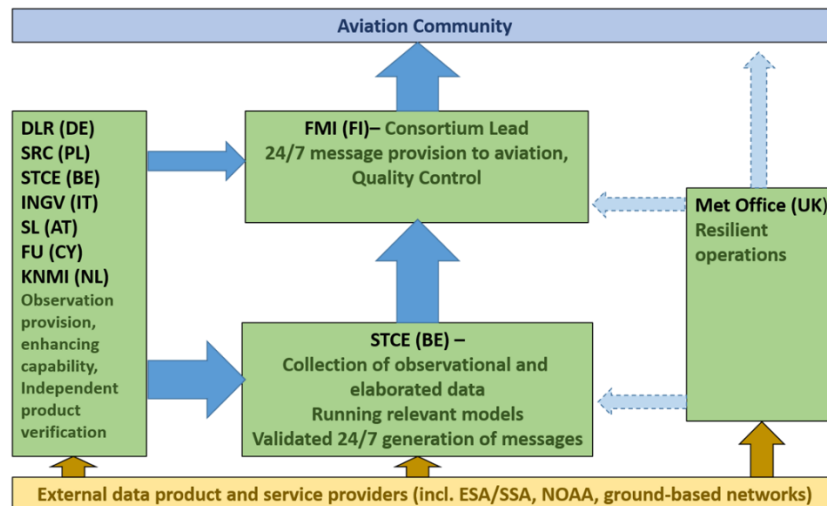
Aviation Community

DLR (DE)
SRC (PL)
STCE (BE)
INGV (IT)
SL (AT)
FU (CY)
KNMI (NL)
Observation provision, enhancing capability, Independent product verification

FMI (FI)– Consortium Lead
24/7 message provision to aviation, Quality Control

Met Office (UK)
Resilient operations

STCE (BE) –
Collection of observational and elaborated data
Running relevant models
Validated 24/7 generation of messages

External data product and service providers (incl. ESA/SSA, NOAA, ground-based networks)